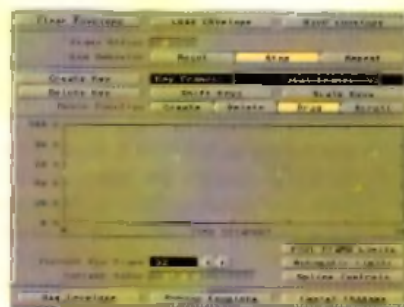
Clear Envelope
Load Envelope
Save Envelope
Frame Offset
End Behavior
Reset
Stop
Repeat
Create Key
Key Frames
Delete Key
Shift Keys
Scale Keys
Mouse Function
Create
Delete
Drag
Scroll
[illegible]
Current Key Frame
Current Value
Fit Frame Limits
Numeric Limits
Spline Controls
Key Envelope
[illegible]
Cancel Changes